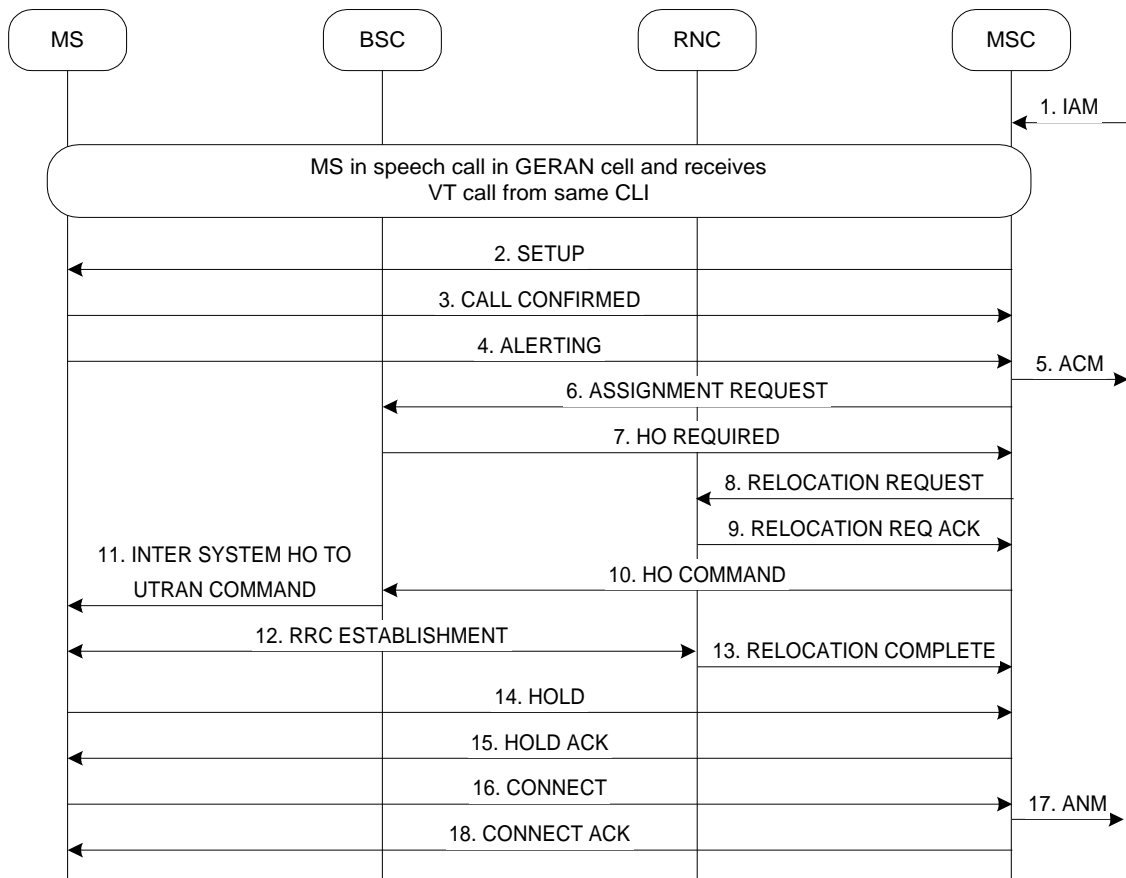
MS

BSC

RNC

MSC

1. IAM

MS in speech call in GERAN cell and receives VT call from same CLI

2. SETUP

3. CALL CONFIRMED

4. ALERTING

5. ACM

6. ASSIGNMENT REQUEST

7. HO REQUIRED

8. RELOCATION REQUEST

9. RELOCATION REQ ACK

11. INTER SYSTEM HO TO UTRAN COMMAND

10. HO COMMAND

12. RRC ESTABLISHMENT

13. RELOCATION COMPLETE

14. HOLD

15. HOLD ACK

16. CONNECT

17. ANM

18. CONNECT ACK